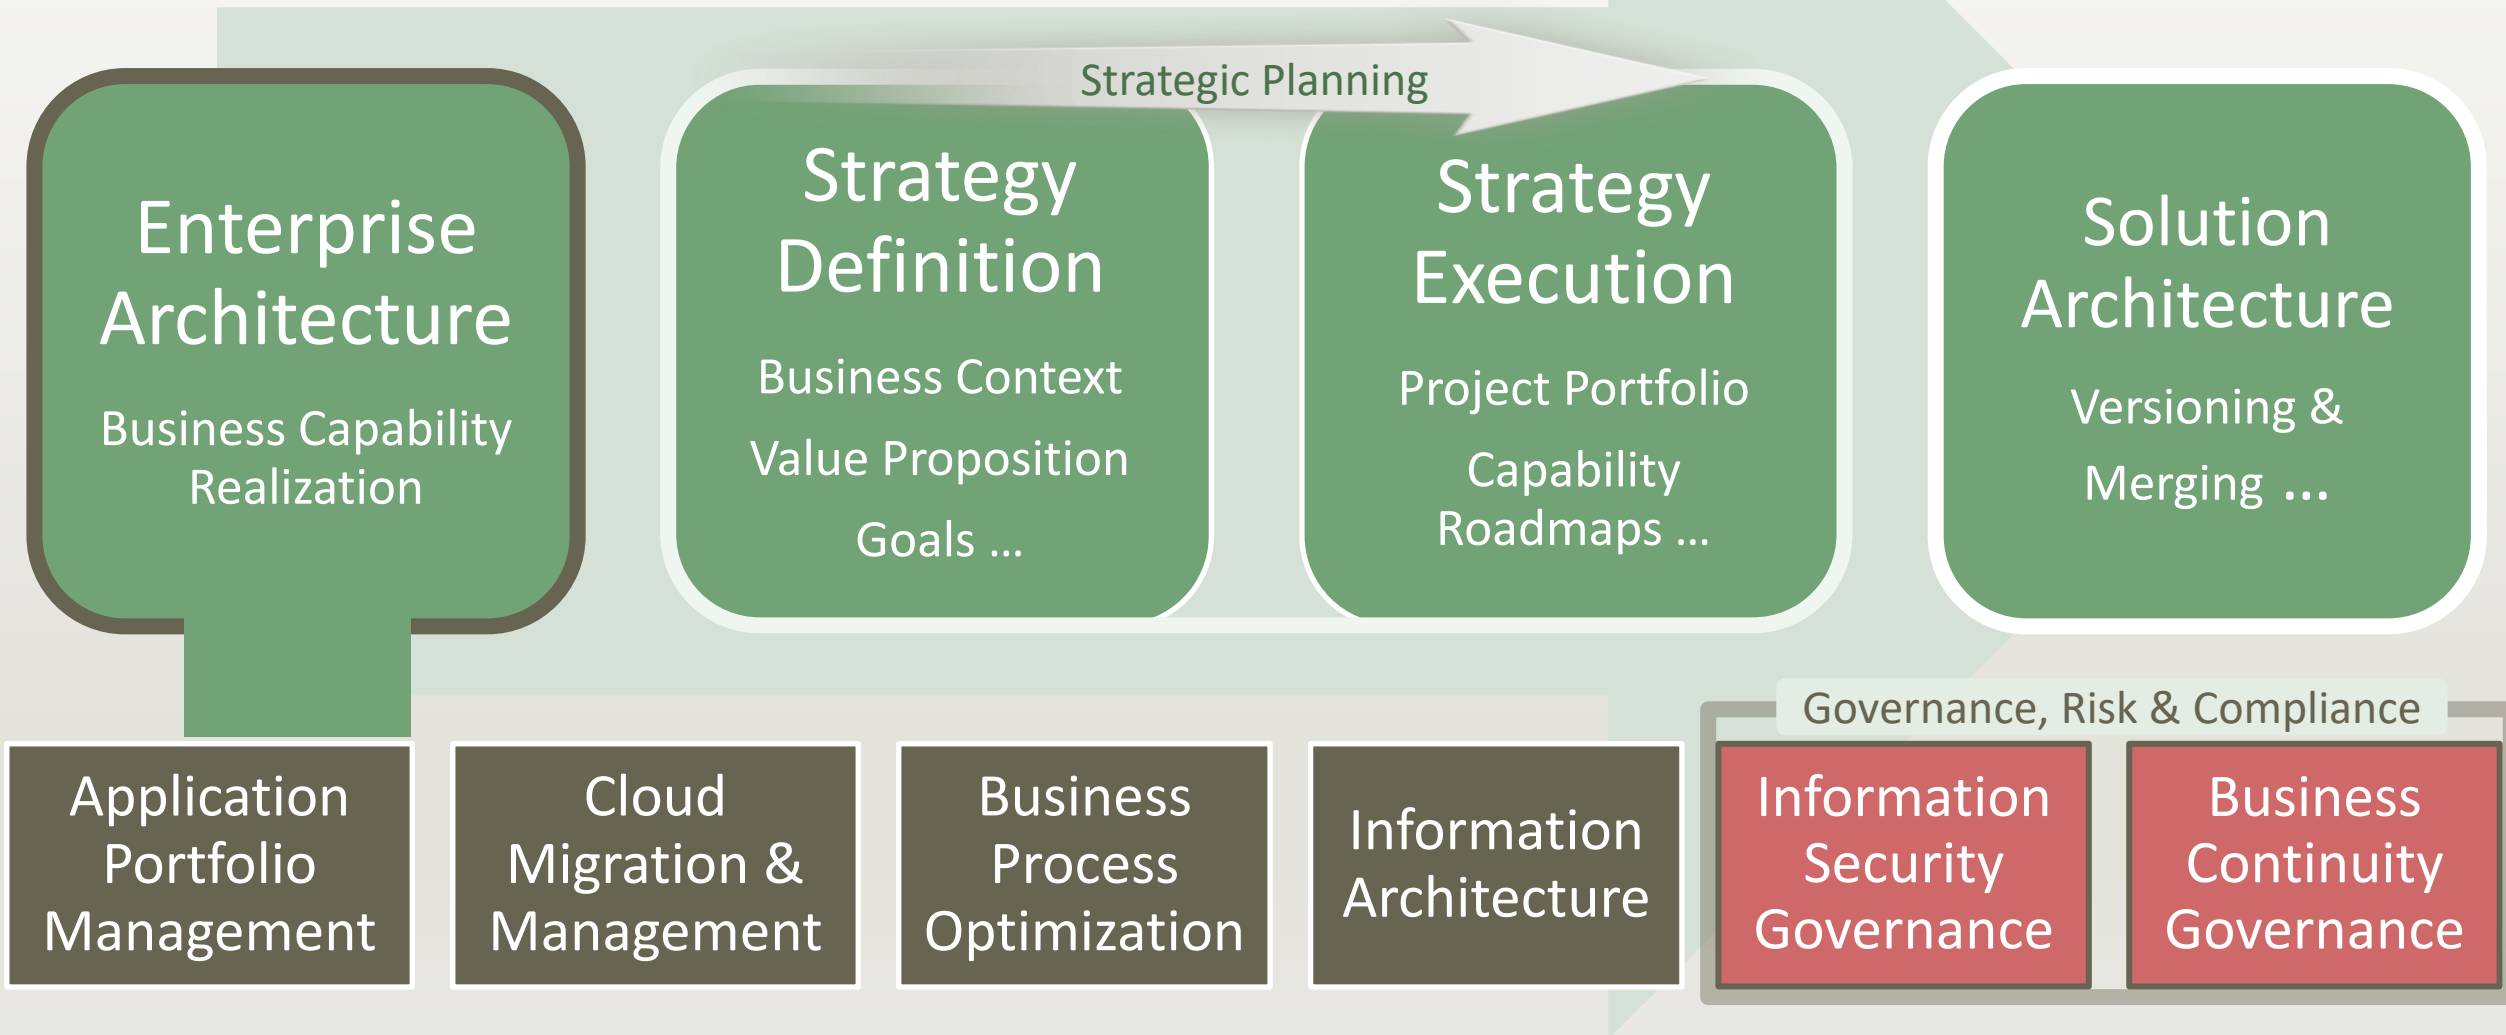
Strategic Planning

Enterprise Architecture

Business Capability Realization

Strategy Definition

Business Context

Value Proposition

Goals ...

Strategy Execution

Project Portfolio

Capability Roadmaps ...

Solution Architecture

Versioning &

Merging ...

Governance, Risk & Compliance

Application Portfolio Management

Cloud Migration & Management

Business Process Optimization

Information Architecture

Information Security Governance

Business Continuity Governance